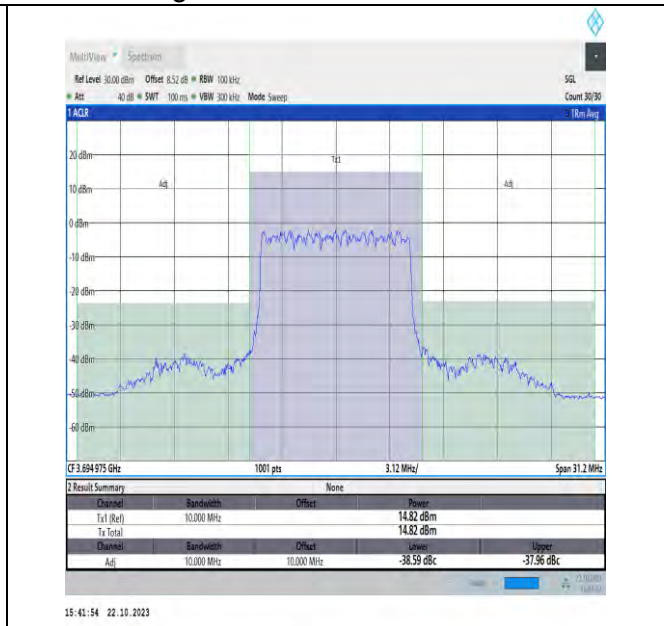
MultiView Spectrum

Ref Level 30.00 dBm Offset 8.52 dB RBW 100 kHz SGL
Att 40 dB SWT 100 ms VBW 300 kHz Mode Sweep Count 30/30

1 ACLR 1Rm Avg

20 dBm
10 dBm
0 dBm
-10 dBm
-20 dBm
-30 dBm
-40 dBm
-50 dBm
-60 dBm

Adj Tx1 Adj

CF 3.694 975 GHz 1001 pts 3.12 MHz/ Span 31.2 MHz

2 Result Summary None

| Channel | Bandwidth | Offset | Power | |
|---|---|---|---|---|
| Tx1 (Ref) | 10.000 MHz | | 14.82 dBm | |
| Tx Total | | | 14.82 dBm | |
| Channel | Bandwidth | Offset | Lower | Upper |
| Adj | 10.000 MHz | 10.000 MHz | -38.59 dBc | -37.96 dBc |

15:41:54 22.10.2023